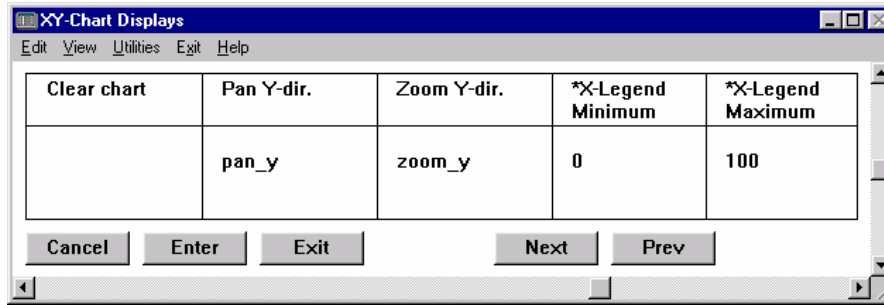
XY-Chart Displays

Edit View Utilities Exit Help

| Clear chart | Pan Y-dir. | Zoom Y-dir. | *X-Legend Minimum | *X-Legend Maximum |
|---|---|---|---|---|
| | pan_y | zoom_y | 0 | 100 |

Cancel Enter Exit Next Prev